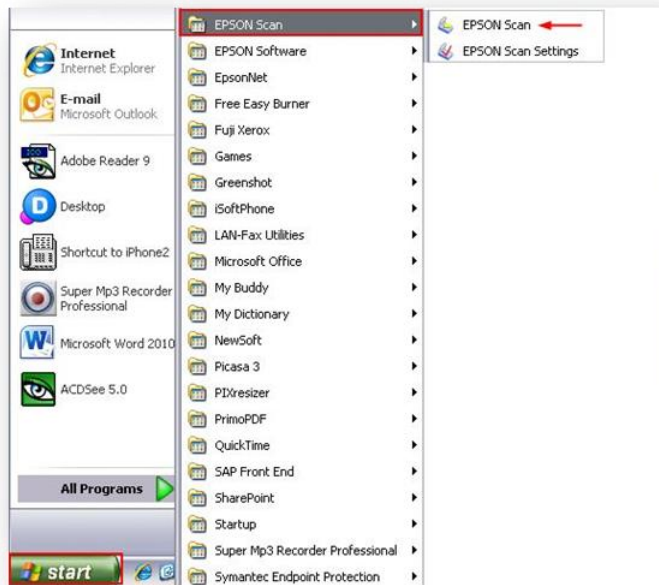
Internet
Internet Explorer

E-mail
Microsoft Outlook

Adobe Reader 9

Desktop

Shortcut to iPhone2

Super Mp3 Recorder Professional

Microsoft Word 2010

ACDSee 5.0

All Programs

start

EPSON Scan
EPSON Software
EpsonNet
Free Easy Burner
Fuji Xerox
Games
Greenshot
iSoftPhone
LAN-Fax Utilities
Microsoft Office
My Buddy
My Dictionary
NewSoft
Picasa 3
PIXresizer
PrimoPDF
QuickTime
SAP Front End
SharePoint
Startup
Super Mp3 Recorder Professional
Symantec Endpoint Protection

EPSON Scan
EPSON Scan Settings